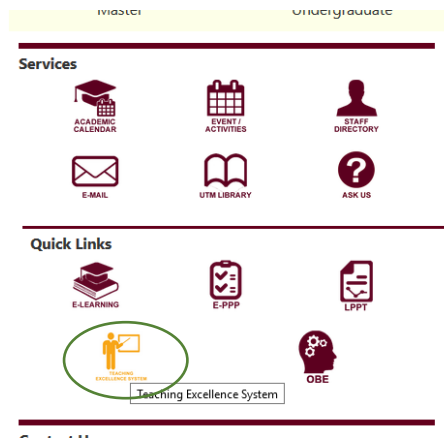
Master Undergraduate

Services

ACADEMIC CALENDAR

EVENT / ACTIVITIES

STAFF DIRECTORY

E-MAIL

UTM LIBRARY

ASK US

Quick Links

E-LEARNING

E-PPP

LPPT

TEACHING EXCELLENCE SYSTEM

OBE

Teaching Excellence System